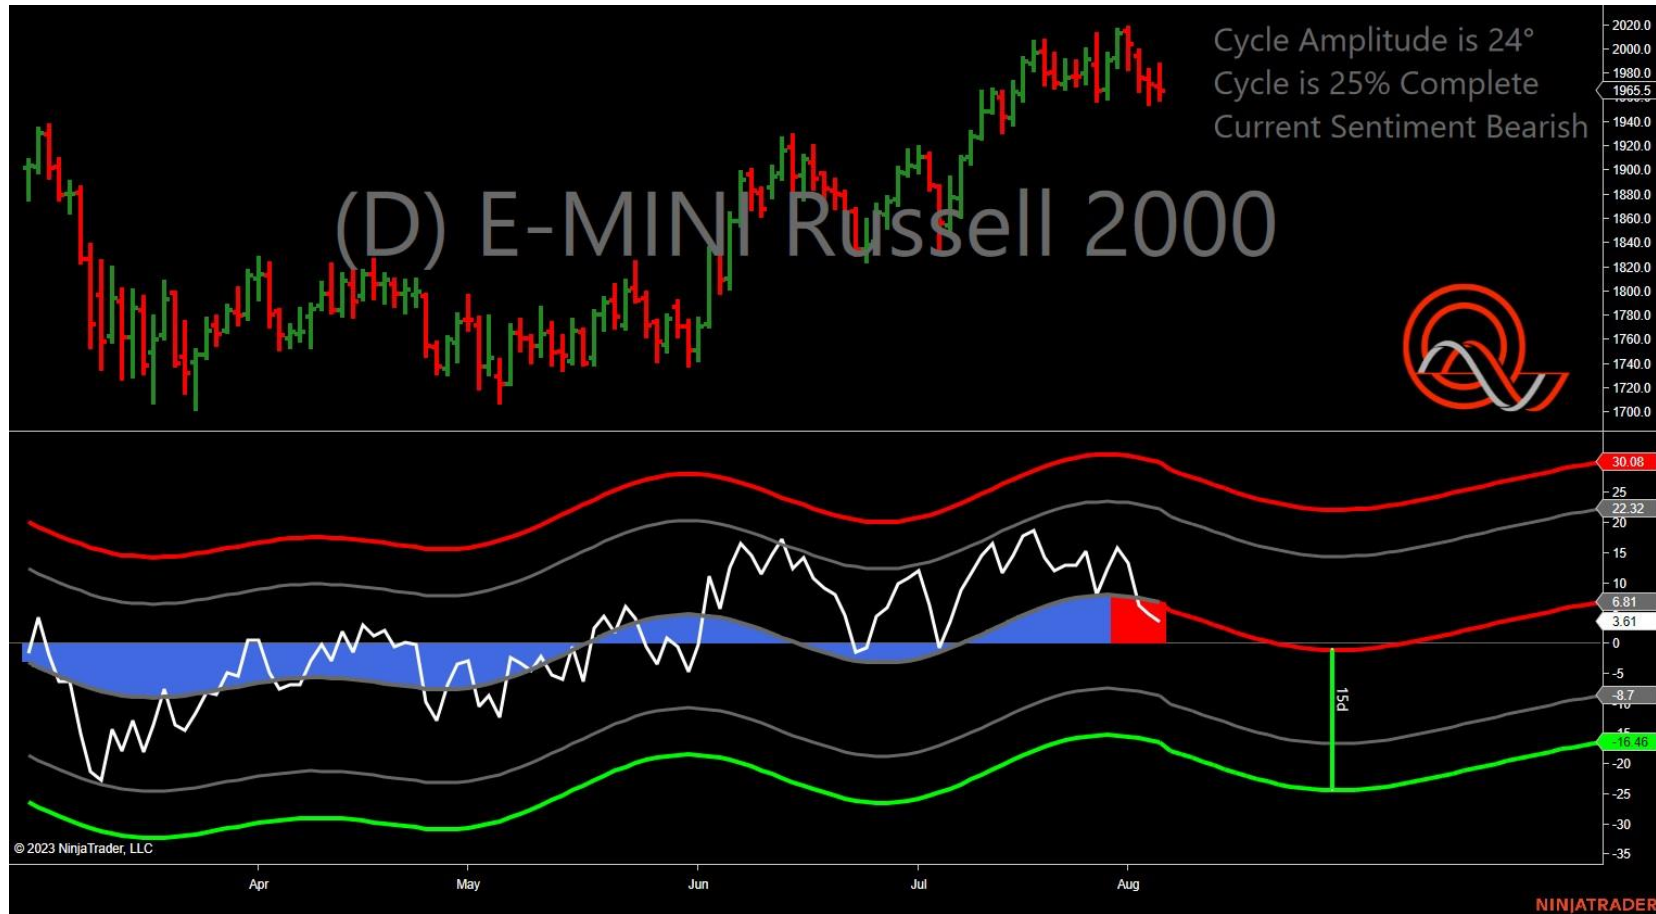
Cycle Amplitude is 24°
Cycle is 25% Complete
Current Sentiment Bearish

(D) E-MINI Russell 2000

2020.0
2000.0
1980.0
1965.5
1940.0
1920.0
1900.0
1880.0
1860.0
1840.0
1820.0
1800.0
1780.0
1760.0
1740.0
1720.0
1700.0

30.08
25
22.32
20
15
10
6.81
3.61
0
-5
-8.7
-16.46
-20
-25
-30
-35

15d

© 2023 NinjaTrader, LLC

Apr
May
Jun
Jul
Aug

NINJATRADER